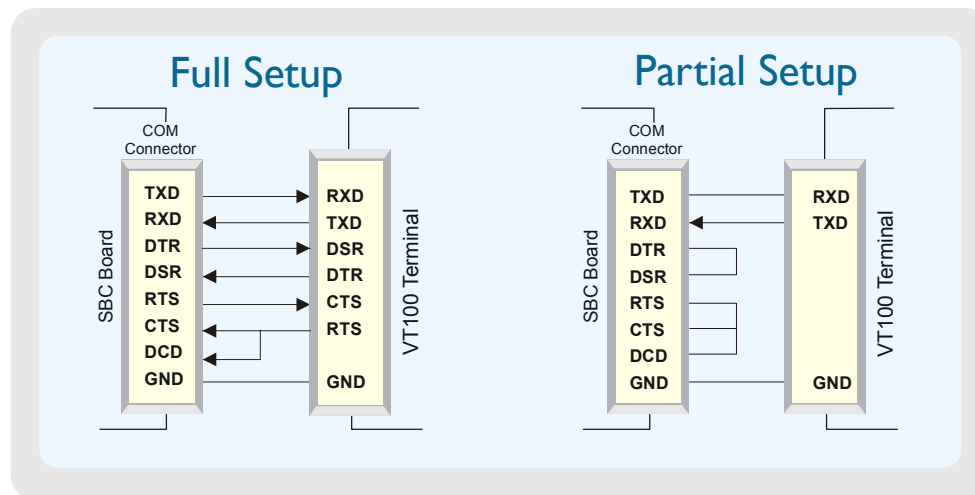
Full Setup

COM Connector

SBC Board

TXD
RXD
DTR
DSR
RTS
CTS
DCD
GND

RXD
TXD
DSR
DTR
CTS
RTS
GND

VT100 Terminal

Partial Setup

COM Connector

SBC Board

TXD
RXD
DTR
DSR
RTS
CTS
DCD
GND

RXD
TXD
GND

VT100 Terminal